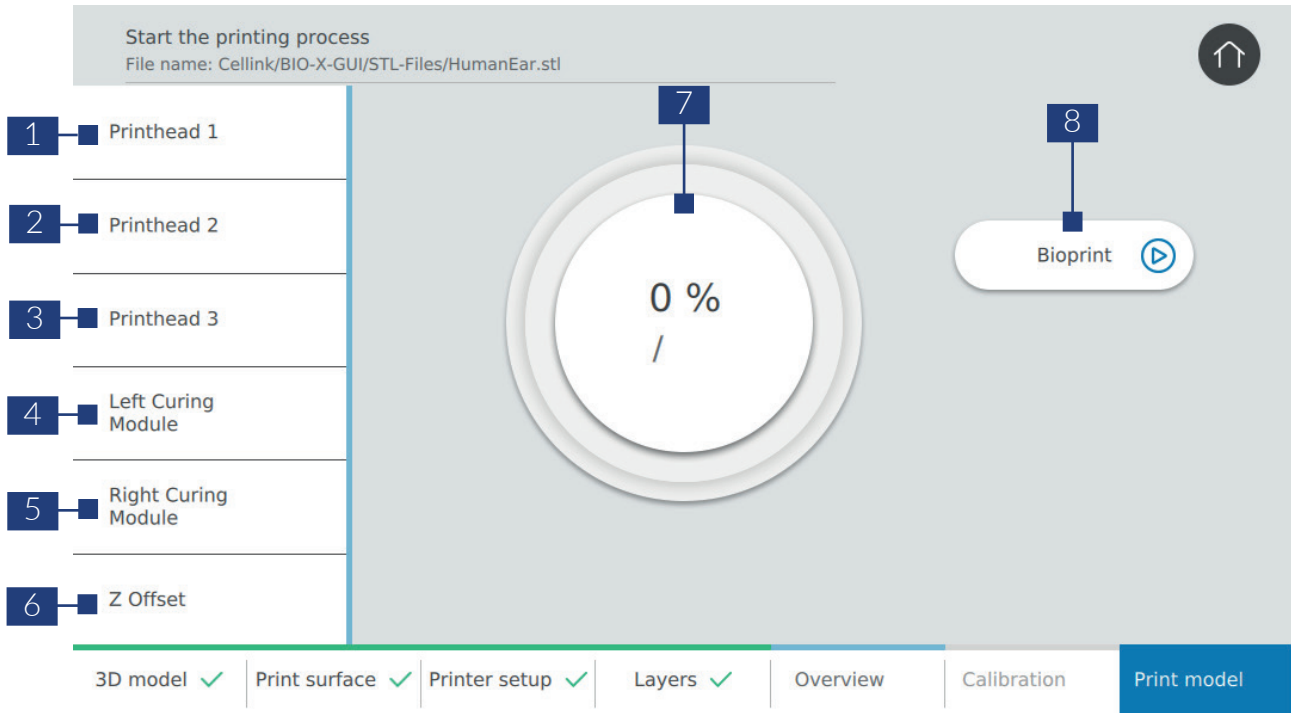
Start the printing process
File name: Cellink/BIO-X-GUI/STL-Files/HumanEar.stl

1 Printhead 1

2 Printhead 2

3 Printhead 3

4 Left Curing Module

5 Right Curing Module

6 Z Offset

7

0 %
/

8

Bioprint

3D model ✓ | Print surface ✓ | Printer setup ✓ | Layers ✓ | Overview | Calibration | Print model